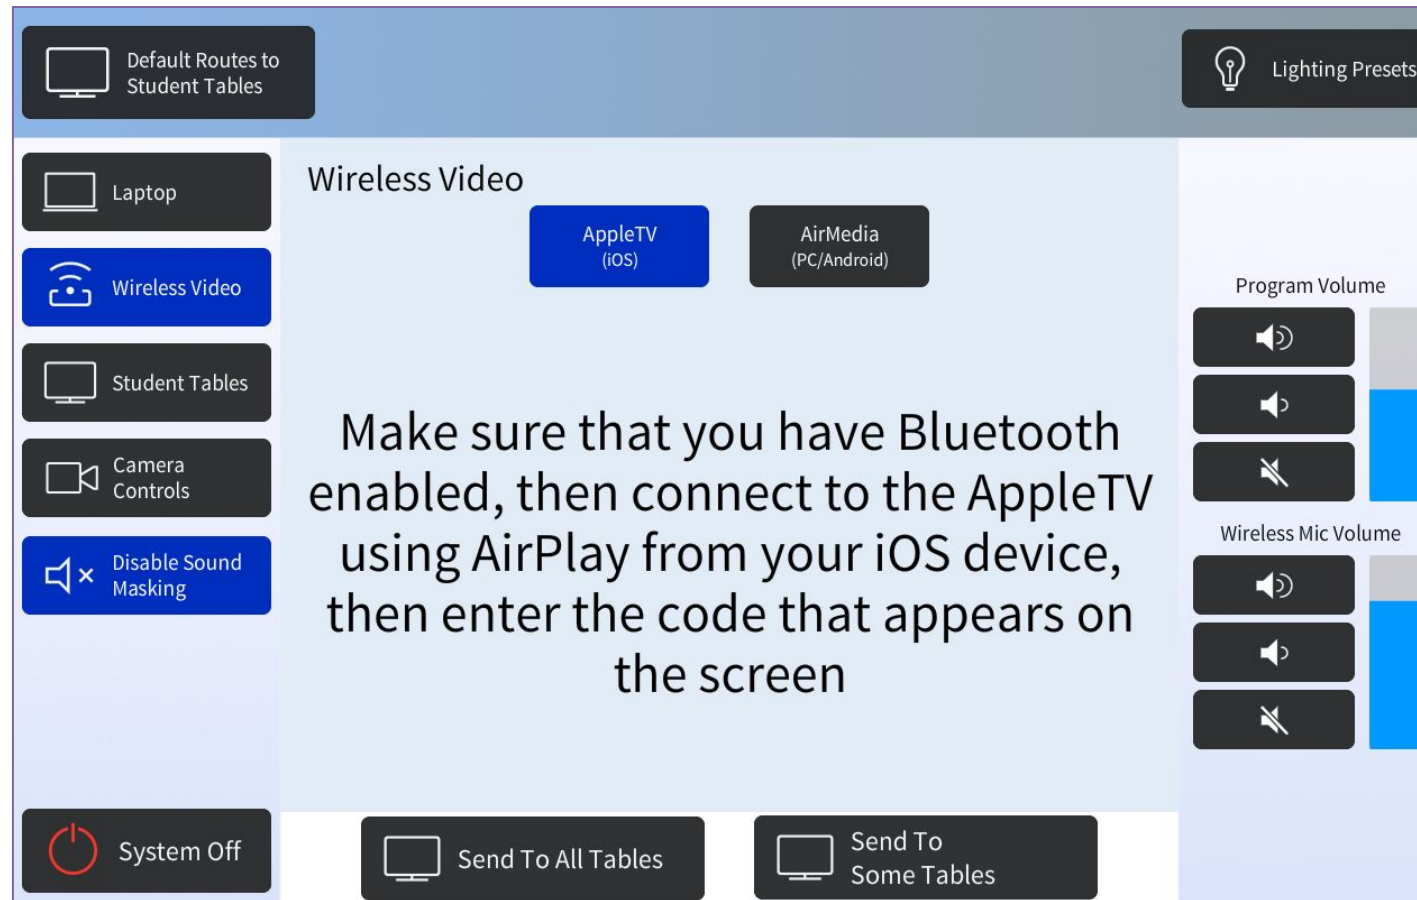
Default Routes to Student Tables

Lighting Presets

Laptop

Wireless Video

Student Tables

Camera Controls

Disable Sound Masking

Wireless Video

AppleTV (iOS)

AirMedia (PC/Android)

Make sure that you have Bluetooth enabled, then connect to the AppleTV using AirPlay from your iOS device, then enter the code that appears on the screen

Program Volume

Wireless Mic Volume

System Off

Send To All Tables

Send To Some Tables